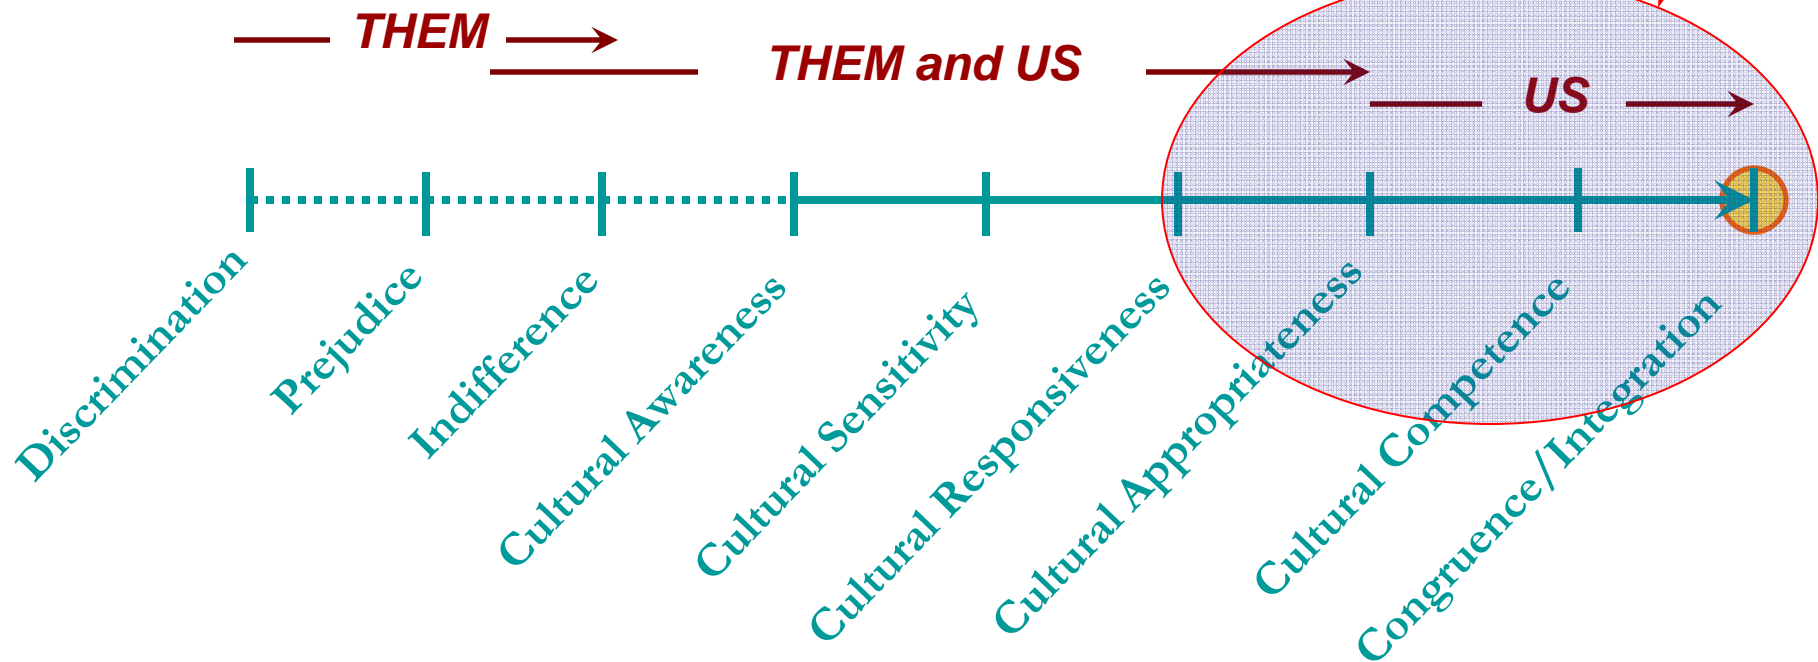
THEM

THEM and US

US

Discrimination

Prejudice

Indifference

Cultural Awareness

Cultural Sensitivity

Cultural Responsiveness

Cultural Appropriateness

Cultural Competence

Congruence/Integration